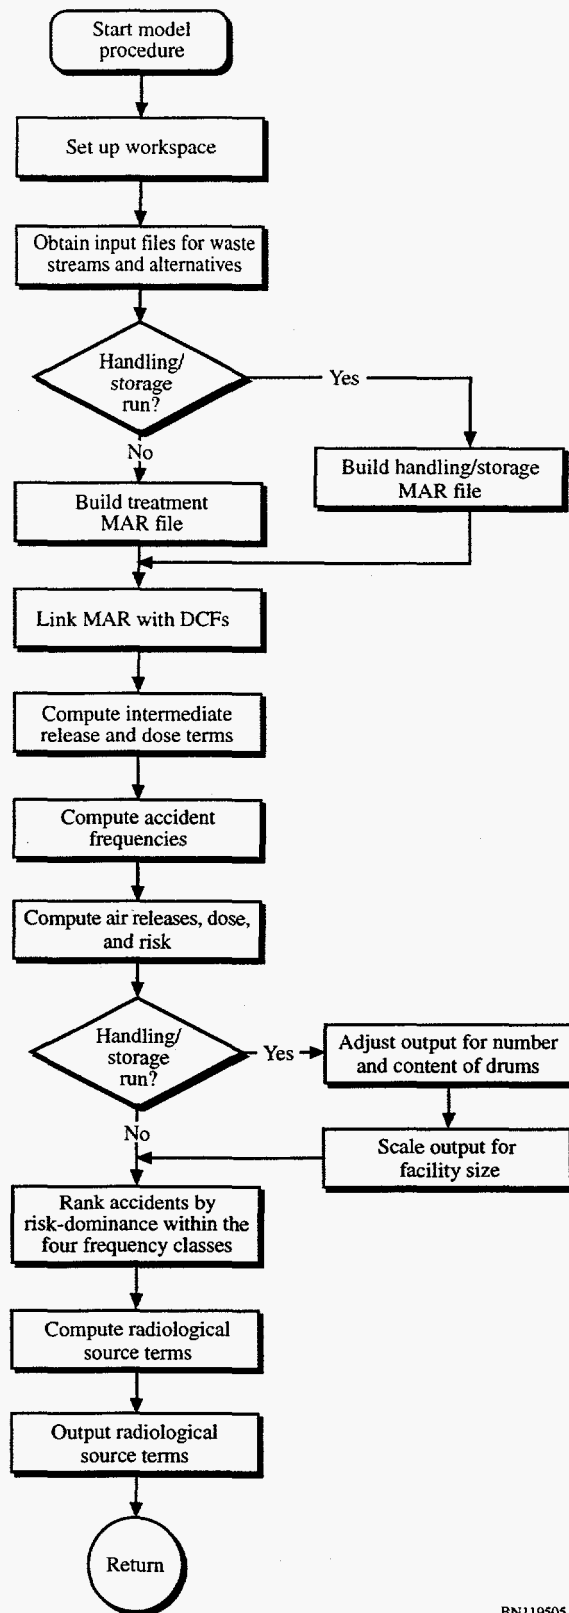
Start model procedure

Set up workspace

Obtain input files for waste streams and alternatives

Handling/ storage run?

Yes

Build handling/storage MAR file

No

Build treatment MAR file

Link MAR with DCFs

Compute intermediate release and dose terms

Compute accident frequencies

Compute air releases, dose, and risk

Handling/ storage run?

Yes

Adjust output for number and content of drums

Scale output for facility size

No

Rank accidents by risk-dominance within the four frequency classes

Compute radiological source terms

Output radiological source terms

Return

BN119505